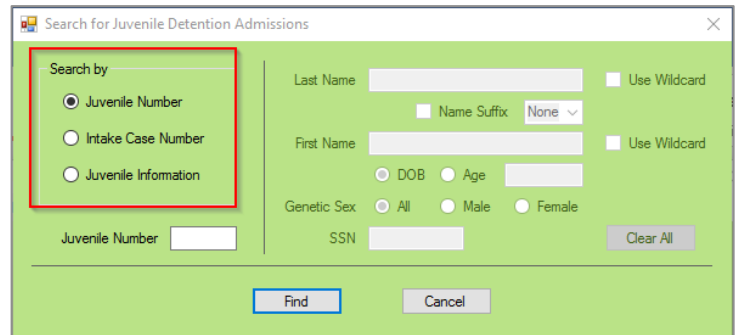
Search for Juvenile Detention Admissions

Search by

Juvenile Number

Intake Case Number

Juvenile Information

Juvenile Number

Last Name

Use Wildcard

Name Suffix None

First Name

Use Wildcard

DOB Age

Genetic Sex All Male Female

SSN

Clear All

Find

Cancel